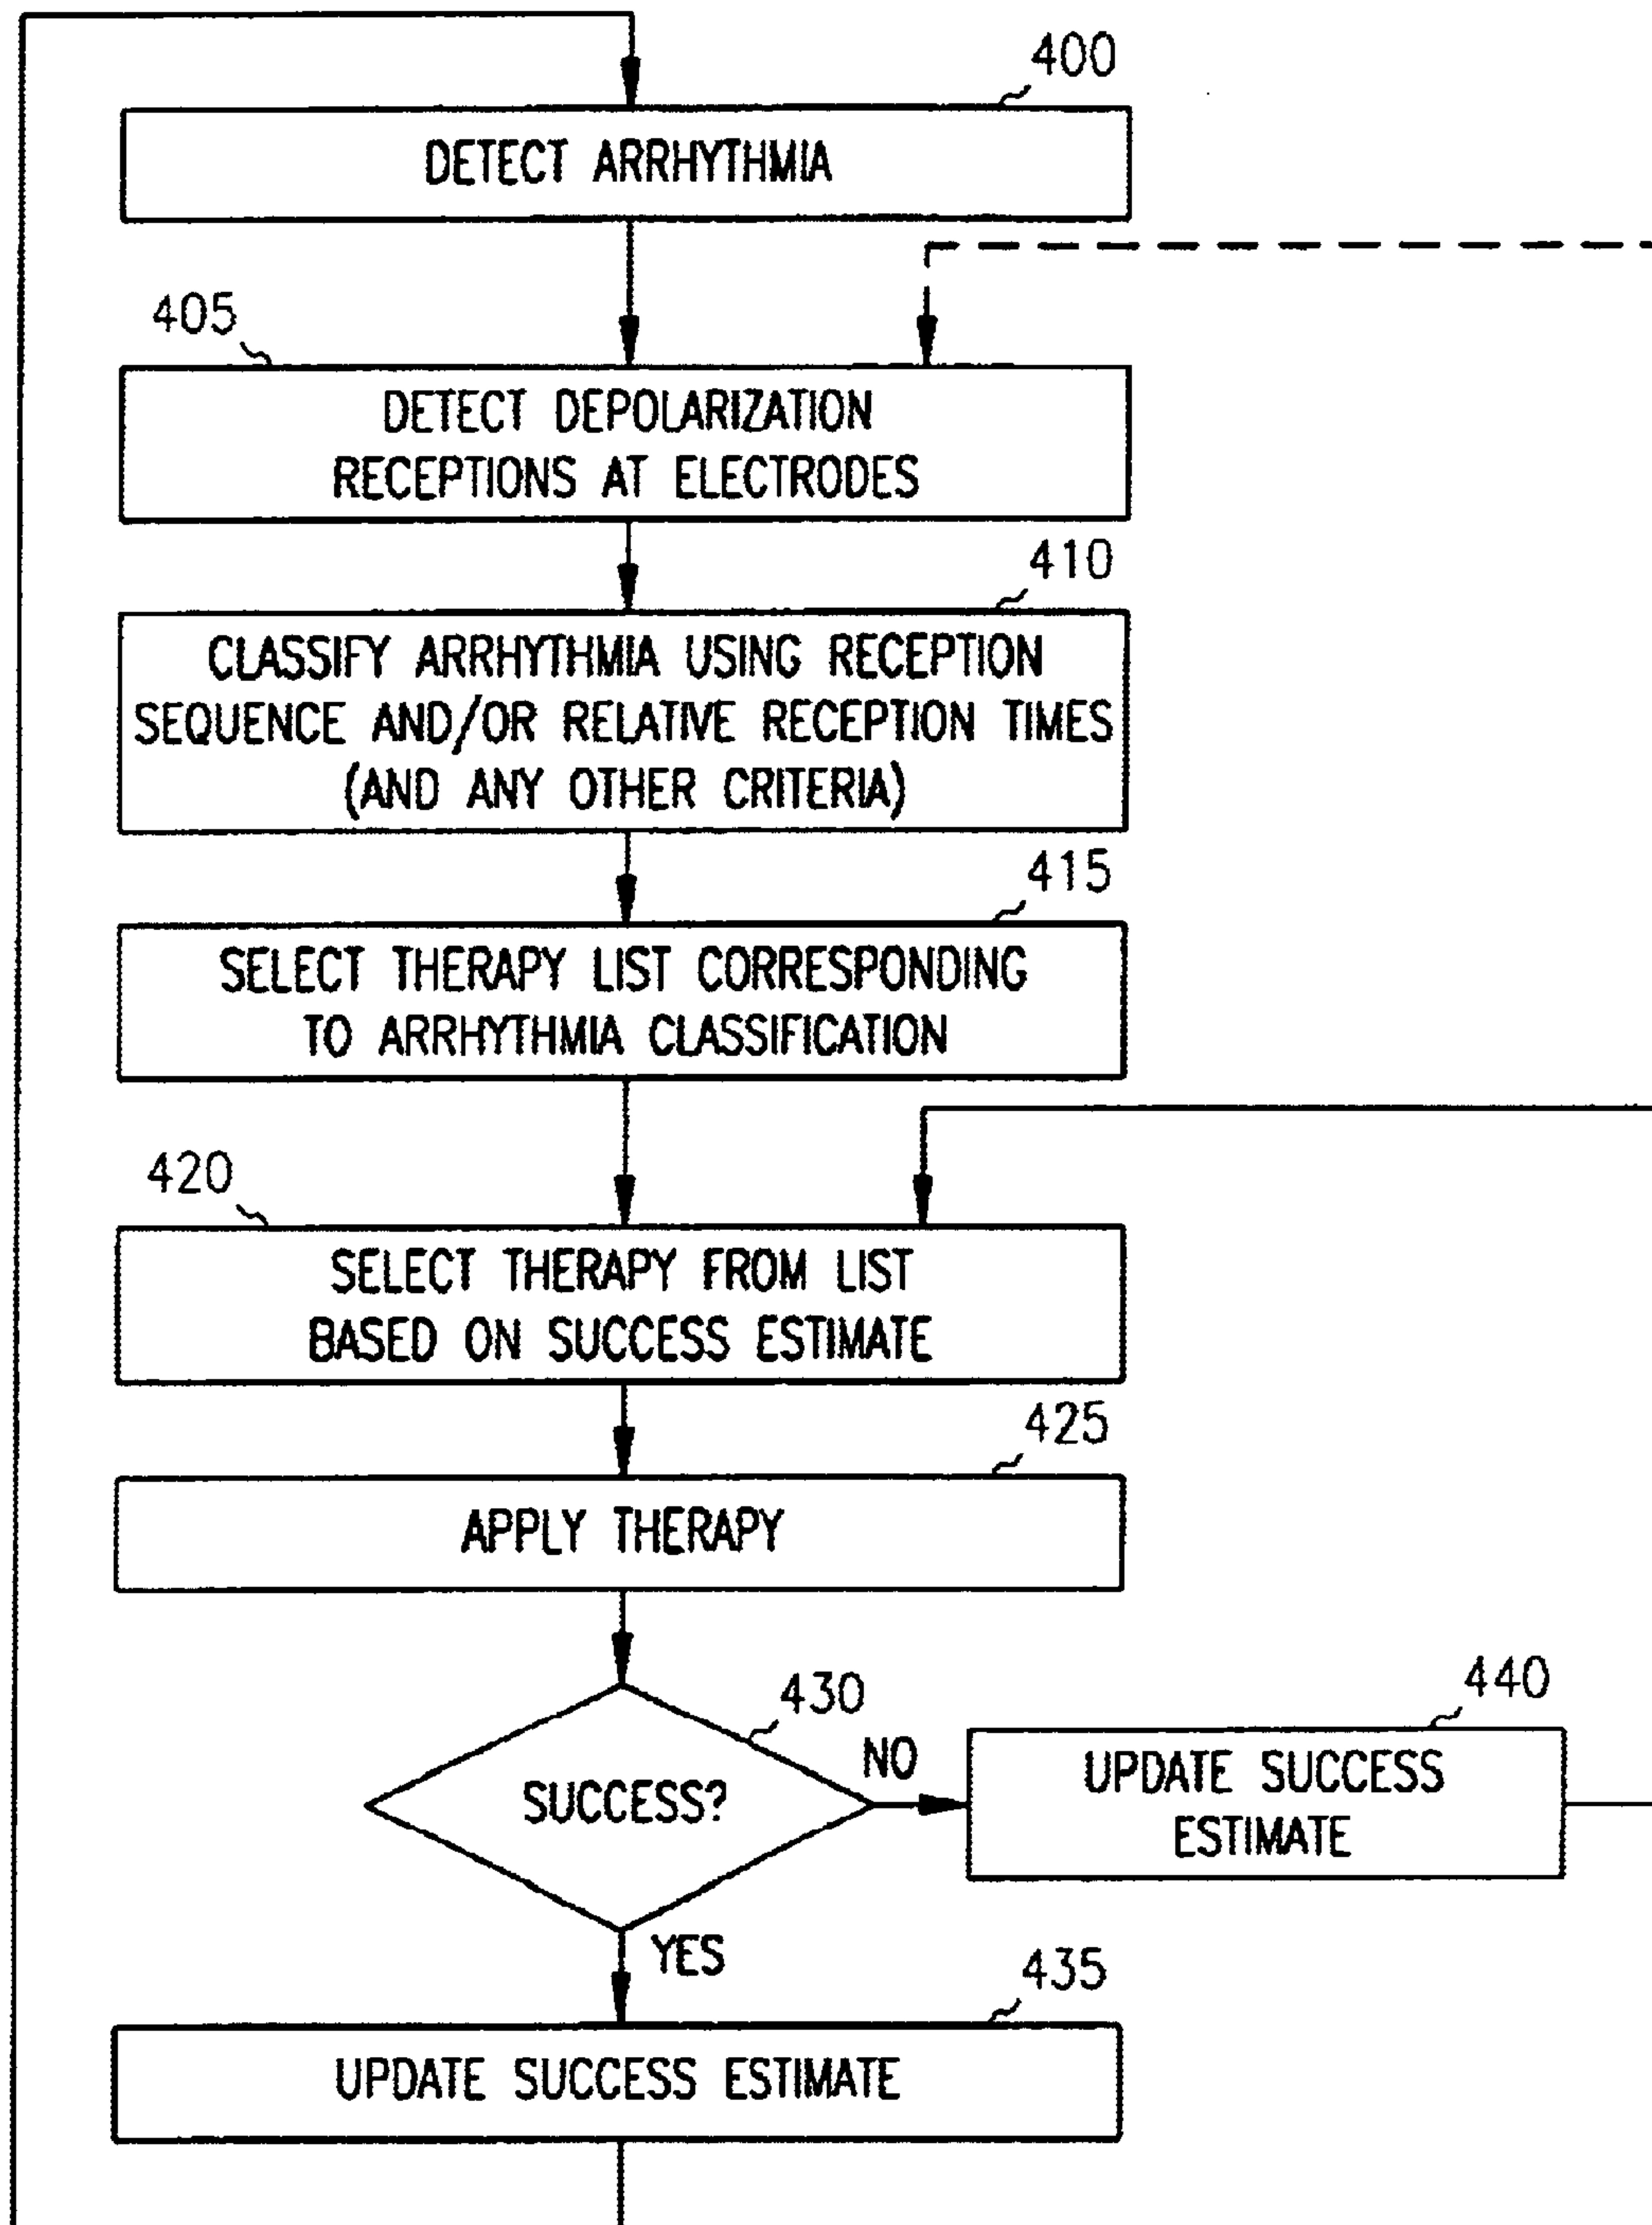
400

DETECT ARRHYTHMIA

405

DETECT DEPOLARIZATION RECEPTIONS AT ELECTRODES

410

CLASSIFY ARRHYTHMIA USING RECEPTION SEQUENCE AND/OR RELATIVE RECEPTION TIMES (AND ANY OTHER CRITERIA)

415

SELECT THERAPY LIST CORRESPONDING TO ARRHYTHMIA CLASSIFICATION

420

SELECT THERAPY FROM LIST BASED ON SUCCESS ESTIMATE

425

APPLY THERAPY

430

SUCCESS?

NO

440

UPDATE SUCCESS ESTIMATE

YES

435

UPDATE SUCCESS ESTIMATE